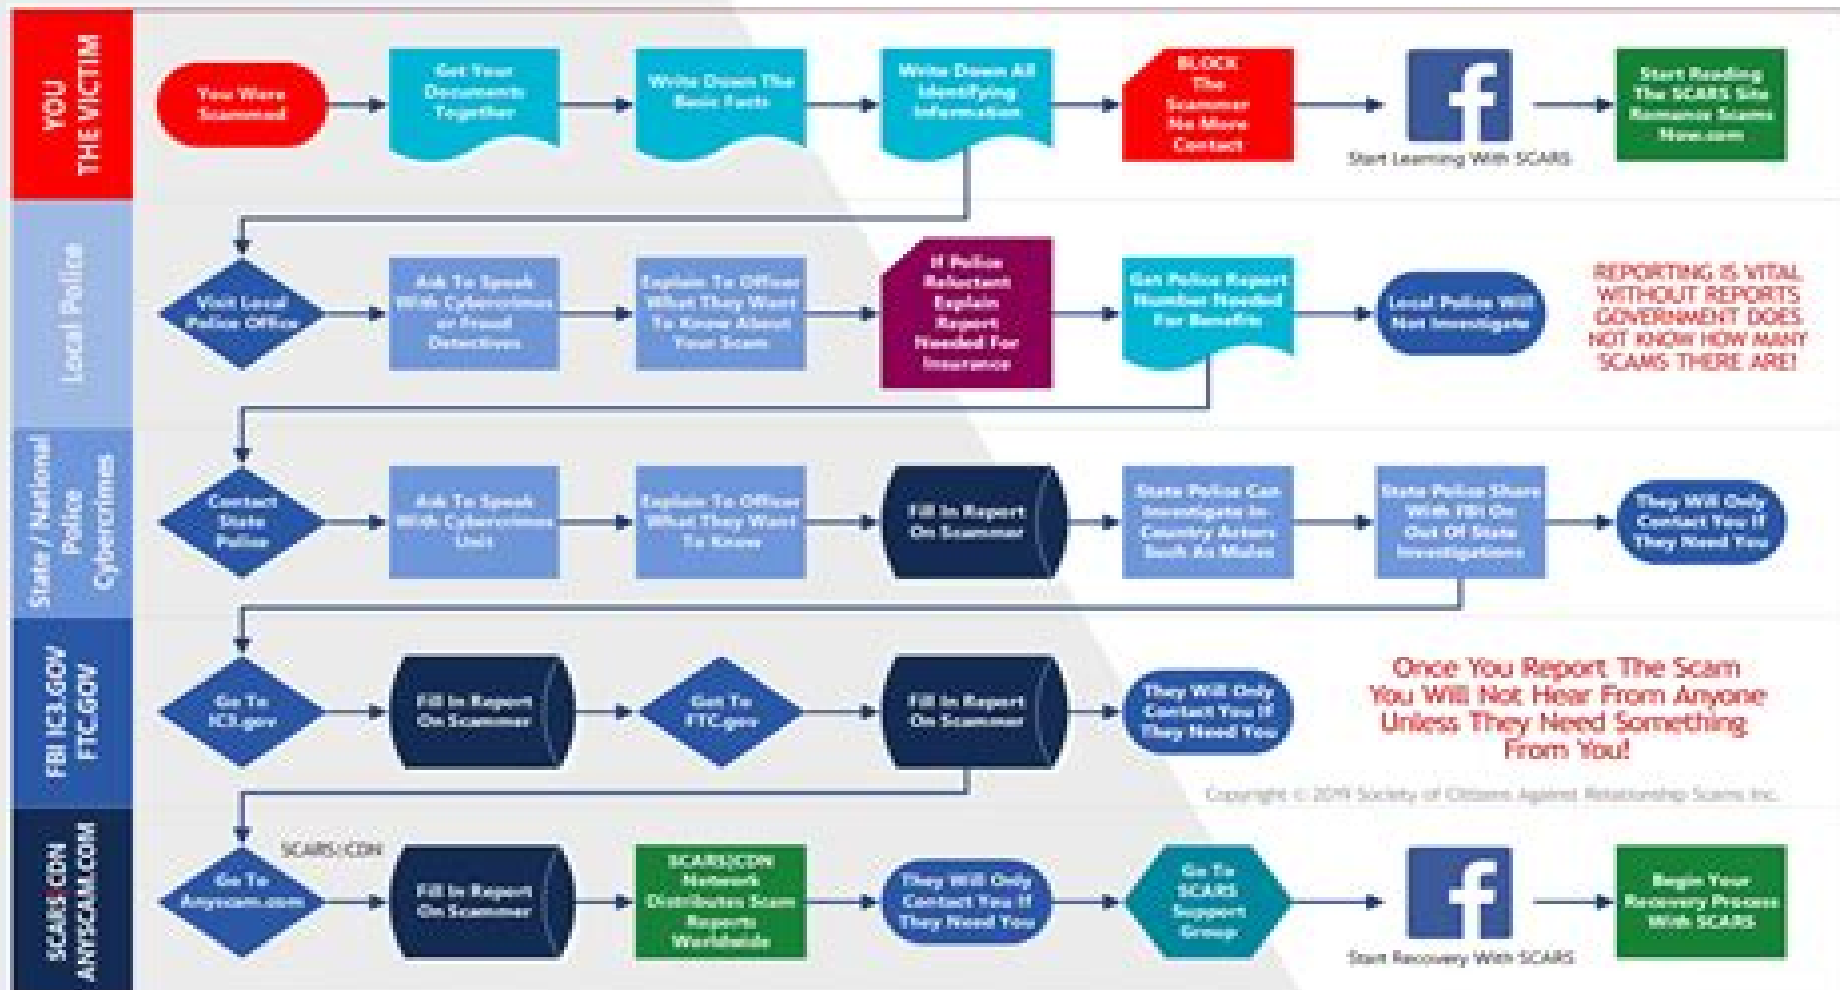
YOU THE VICTIM

You Were Scammed

Get Your Documents Together

Write Down The Basic Facts

Write Down All Identifying Information

BLOCK The Scammer No More Contact

f

Start Learning With SCARS

Start Reading The SCARS Site Romance Scams Now.com

Local Police

Visit Local Police Office

Ask To Speak With Cybercrimes or Fraud Detectives

Explain To Officer What They Want To Know About Your Scam

If Police Reluctant Explain Report Needed For Insurance

Get Police Report Number Needed For Benefits

Local Police Will Not Investigate

REPORTING IS VITAL WITHOUT REPORTS GOVERNMENT DOES NOT KNOW HOW MANY SCAMS THERE ARE!

State / National Police Cybercrimes

Contact State Police

Ask To Speak With Cybercrimes Unit

Explain To Officer What They Want To Know

Fill In Report On Scammer

State Police Can Investigate In-Country Actors Such As Mules

State Police Share With FBI On Out Of State Investigations

They Will Only Contact You If They Need You

FBI IC3.GOV FTC.GOV

Go To IC3.gov

Fill In Report On Scammer

Go To FTC.gov

Fill In Report On Scammer

They Will Only Contact You If They Need You

Once You Report The Scam You Will Not Hear From Anyone Unless They Need Something From You!

Copyright © 2019 Society of Citizens Against Relationship Scams Inc.

SCARS|CDN ANYSCAM.COM

SCARS|CDN

Go To Anyscam.com

Fill In Report On Scammer

SCARS|CDN Network Distributes Scam Reports Worldwide

They Will Only Contact You If They Need You

Go To SCARS Support Group

f

Start Recovery With SCARS

Begin Your Recovery Process With SCARS